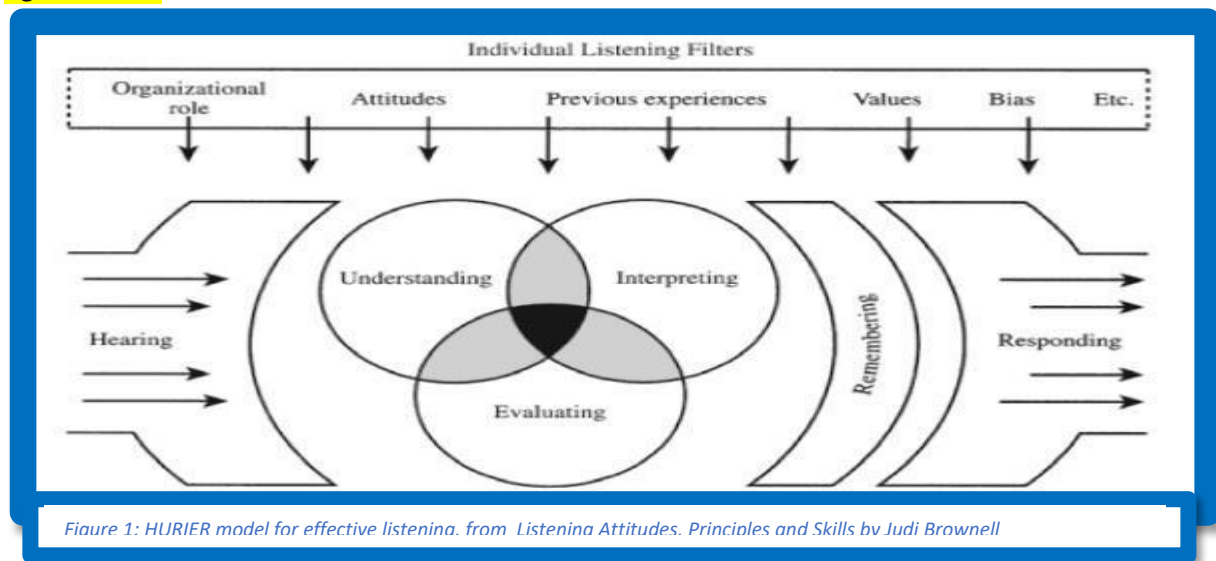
Individual Listening Filters

Organizational role

Attitudes

Previous experiences

Values

Bias

Etc.

Hearing

Understanding

Interpreting

Evaluating

Remembering

Responding

Figure 1: HURIER model for effective listening, from Listening Attitudes, Principles and Skills by Judi Brownell